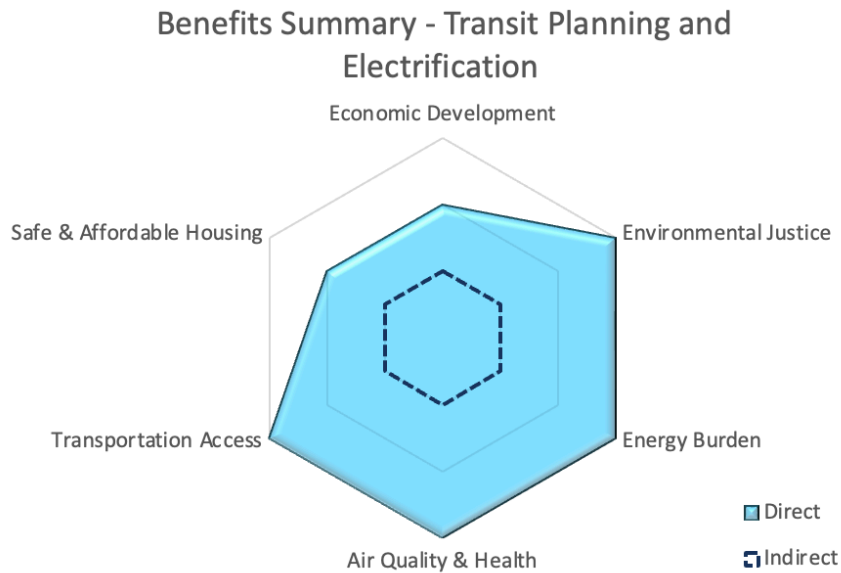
Benefits Summary - Transit Planning and Electrification

Economic Development

Safe & Affordable Housing

Environmental Justice

Transportation Access

Energy Burden

Air Quality & Health

Direct

Indirect